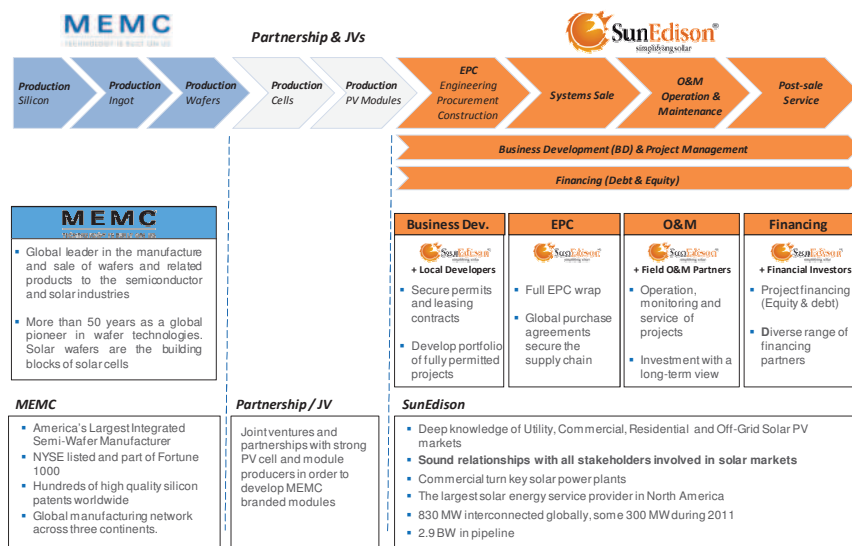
MEMC
TECHNOLOGY IS JUST ON US

Partnership & JVs

SunEdison®
simplifying solar

Production Silicon

Production Ingot

Production Wafers

Production Cells

Production PV Modules

EPC Engineering Procurement Construction

Systems Sale

O&M Operation & Maintenance

Post-sale Service

Business Development (BD) & Project Management

Financing (Debt & Equity)

MEMC

▪ Global leader in the manufacture and sale of wafers and related products to the semiconductor and solar industries

▪ More than 50 years as a global pioneer in wafer technologies. Solar wafers are the building blocks of solar cells

Business Dev.

SunEdison

+ Local Developers

▪ Secure permits and leasing contracts

▪ Develop portfolio of fully permitted projects

EPC

SunEdison

▪ Full EPC wrap

▪ Global purchase agreements secure the supply chain

O&M

SunEdison

+ Field O&M Partners

▪ Operation, monitoring and service of projects

▪ Investment with a long-term view

Financing

SunEdison

+ Financial Investors

▪ Project financing (Equity & debt)

▪ Diverse range of financing partners

MEMC

▪ America's Largest Integrated Semi-Wafer Manufacturer

▪ NYSE listed and part of Fortune 1000

▪ Hundreds of high quality silicon patents worldwide

▪ Global manufacturing network across three continents.

Partnership / JV

Joint ventures and partnerships with strong PV cell and module producers in order to develop MEMC branded modules

SunEdison

▪ Deep knowledge of Utility, Commercial, Residential and Off-Grid Solar PV markets

▪ Sound relationships with all stakeholders involved in solar markets

▪ Commercial turn key solar power plants

▪ The largest solar energy service provider in North America

▪ 830 MW interconnected globally, some 300 MW during 2011

▪ 2.9 BW in pipeline